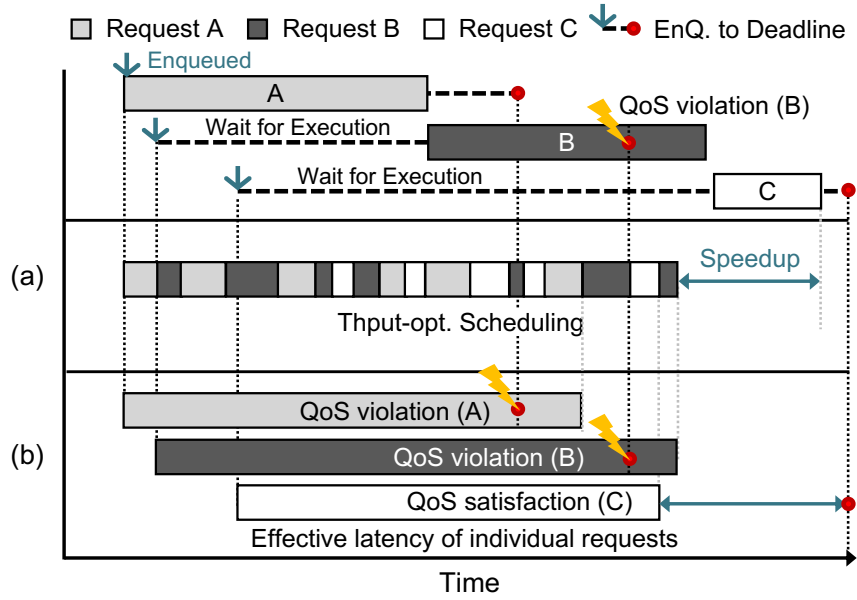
Request A
Request B
Request C
EnQ. to Deadline

Enqueued
A
QoS violation (B)
Wait for Execution
B
Wait for Execution
C

(a)
Speedup
Thput-opt. Scheduling

QoS violation (A)
(b)
QoS violation (B)
QoS satisfaction (C)
Effective latency of individual requests

Time